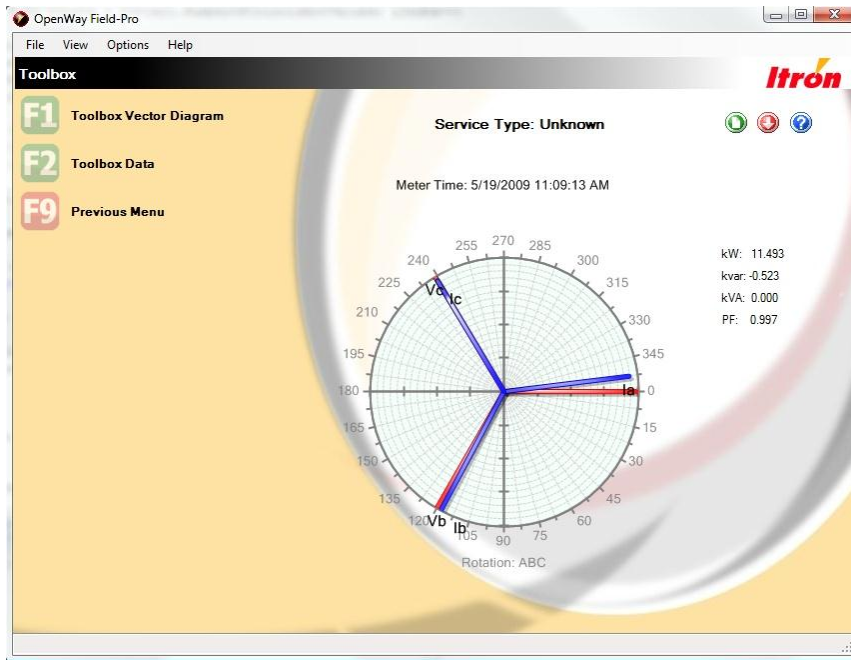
OpenWay Field-Pro

File View Options Help

Toolbox

Itron

F1 Toolbox Vector Diagram

F2 Toolbox Data

F9 Previous Menu

Service Type: Unknown

Meter Time: 5/19/2009 11:09:13 AM

270 285 300 315 330 345 0 15 30 45 60 75 90 105 120 135 150 165 180 195 210 225 240 255

Vc Ic Ia Vb Ib

Rotation: ABC

kW: 11.493
kvar: -0.523
kVA: 0.000
PF: 0.997